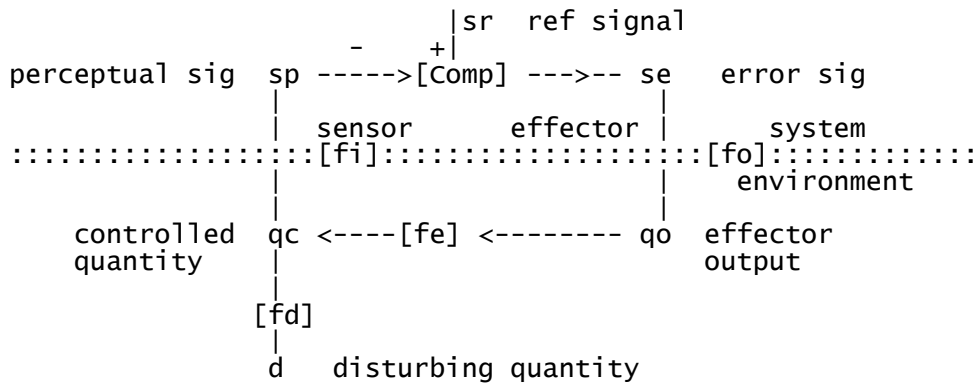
|sr ref signal
- +|
perceptual sig sp ----->[Comp] --->-- se error sig
| |
| sensor effector | system
::::::::::::::::::[fi]::::::::::::::::::::[fo]:::::::::::::
| | environment
| |
controlled qc <----[fe] <-------- qo effector
quantity | output
|
[fd]
|
d disturbing quantity